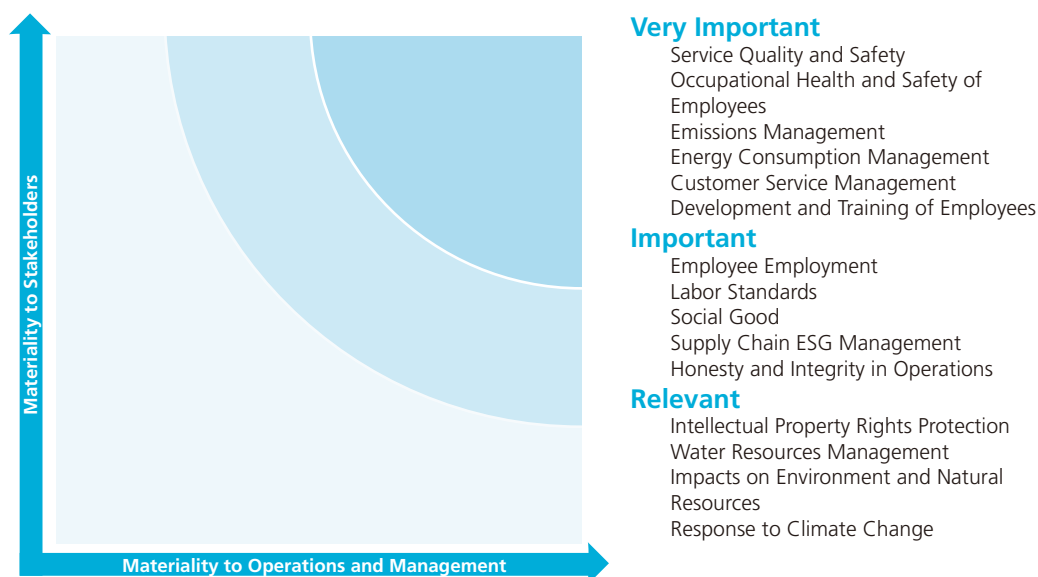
Materiality to Stakeholders

Materiality to Operations and Management

Very Important
Service Quality and Safety
Occupational Health and Safety of Employees
Emissions Management
Energy Consumption Management
Customer Service Management
Development and Training of Employees

Important
Employee Employment
Labor Standards
Social Good
Supply Chain ESG Management
Honesty and Integrity in Operations

Relevant
Intellectual Property Rights Protection
Water Resources Management
Impacts on Environment and Natural Resources
Response to Climate Change